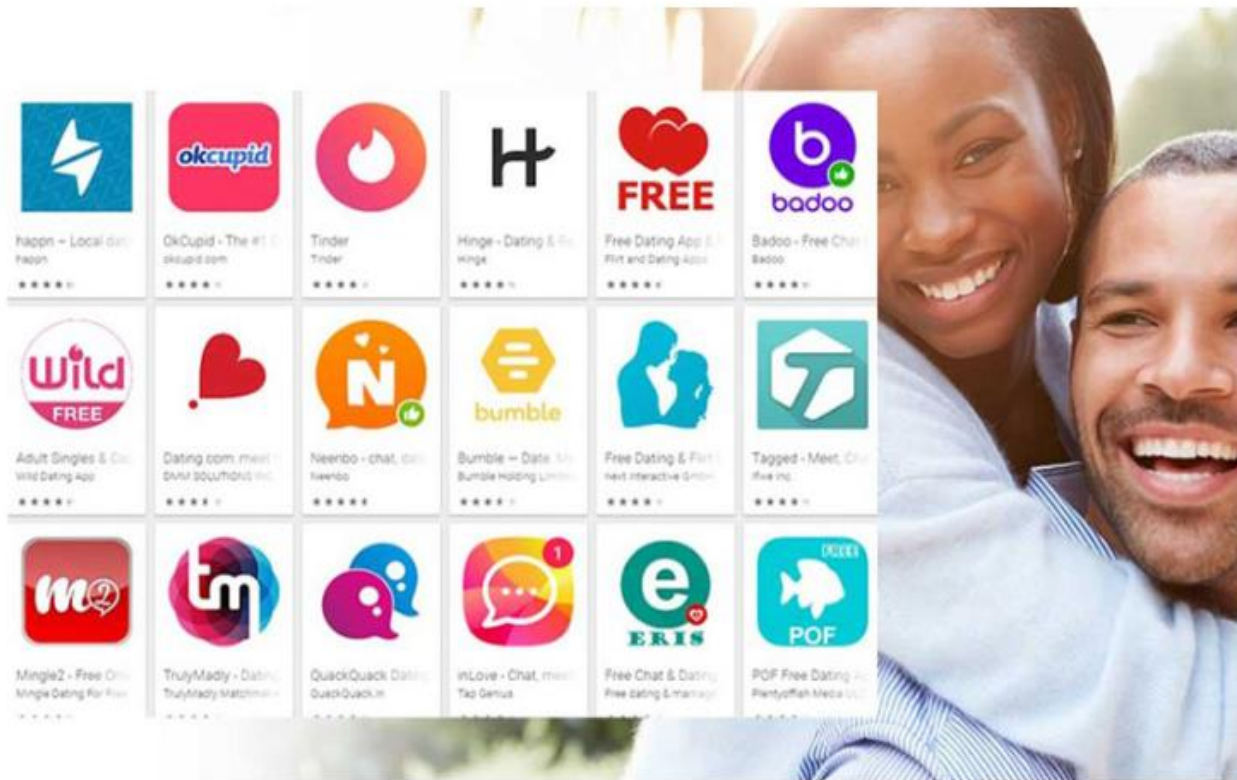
okcupid

H

FREE

b badoo

happn – Local dati
happn

OkCupid - The #1
okcupid.com

Tinder
Tinder

Hinge - Dating & Re
Hinge

Free Dating App & F
Flirt and Dating Apps

Badoo - Free Chat
Badoo

Wild FREE

N

bumble

T

Adult Singles & Co
Wild Dating App

Dating.com: meet
DMM SOLUTIONS INC

Neenbo - chat, dat
Neenbo

Bumble — Date, M
Bumble Holding Limited

Free Dating & Flirt
next interactive GmbH

Tagged - Meet, Ch
Ifive Inc.

m2

tm

1

e ERIS

FREE POF

Mingle2 - Free Onl
Mingle Dating For Free

TrulyMadly - Dating
TrulyMadly Matchmak

QuackQuack Dating
QuackQuack.in

inLove - Chat, meet
Tap Genius

Free Chat & Dating
Free dating & marriage

POF Free Dating A
PlentyofFish Media ULC